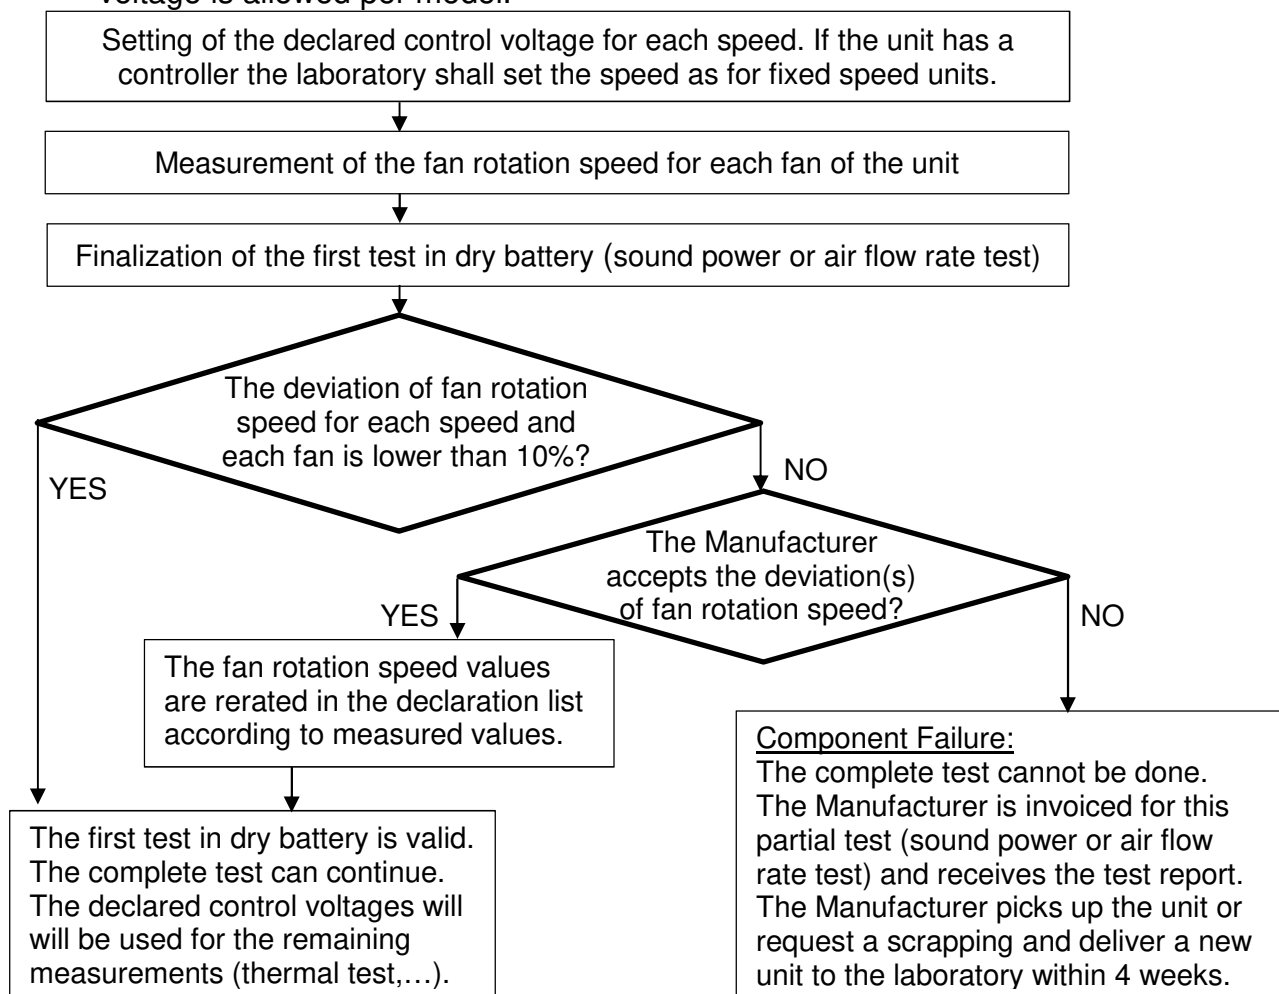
voltage is allowed per model.

Setting of the declared control voltage for each speed. If the unit has a controller the laboratory shall set the speed as for fixed speed units.

Measurement of the fan rotation speed for each fan of the unit

Finalization of the first test in dry battery (sound power or air flow rate test)

The deviation of fan rotation speed for each speed and each fan is lower than 10%?

YES

NO

The Manufacturer accepts the deviation(s) of fan rotation speed?

YES

NO

The fan rotation speed values are rerated in the declaration list according to measured values.

Component Failure:
The complete test cannot be done. The Manufacturer is invoiced for this partial test (sound power or air flow rate test) and receives the test report. The Manufacturer picks up the unit or request a scrapping and deliver a new unit to the laboratory within 4 weeks.

The first test in dry battery is valid. The complete test can continue. The declared control voltages will will be used for the remaining measurements (thermal test,…).